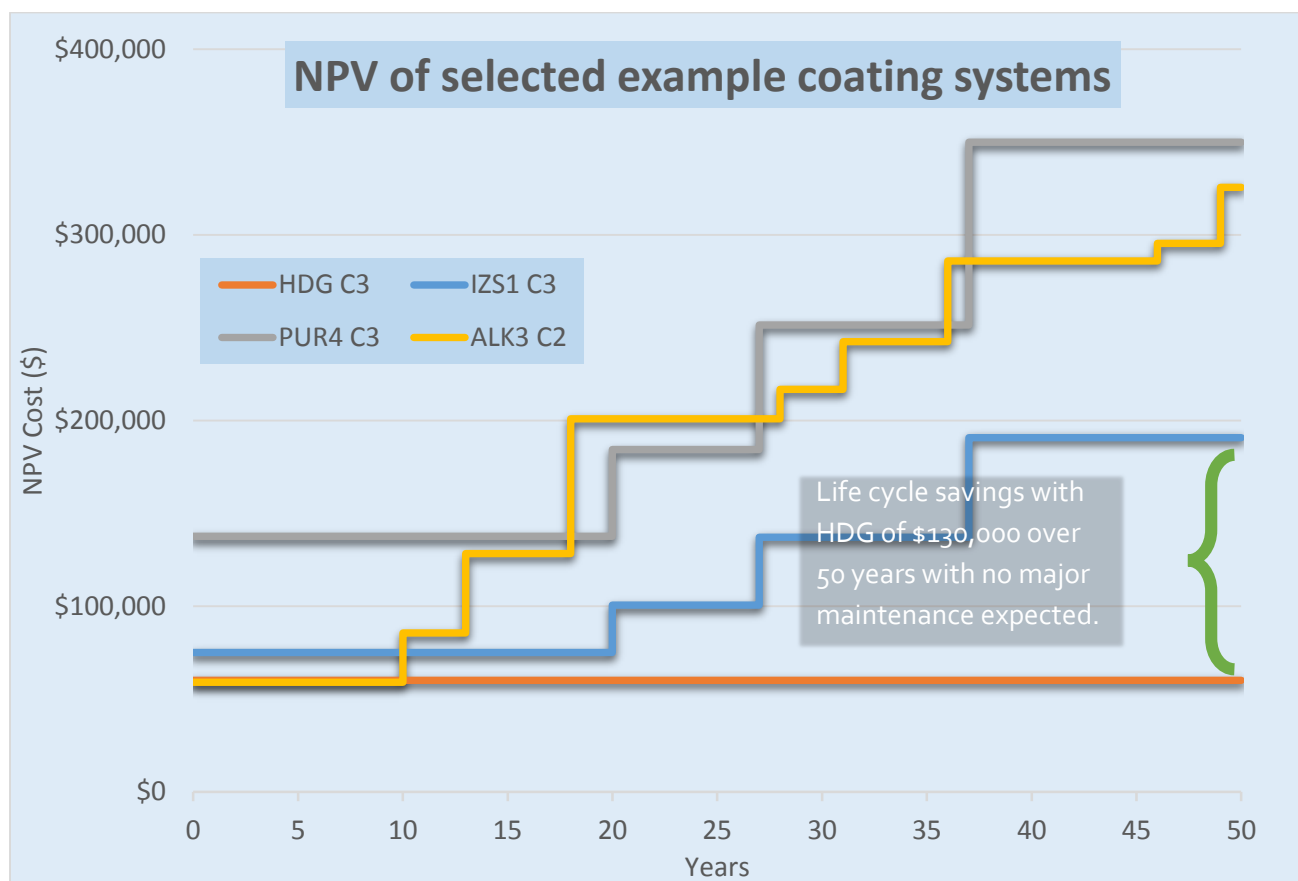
NPV of selected example coating systems

HDG C3
IZS1 C3
PUR4 C3
ALK3 C2

$400,000
$300,000
$200,000
$100,000
$0

NPV Cost ($)

Life cycle savings with HDG of $130,000 over 50 years with no major maintenance expected.

0 5 10 15 20 25 30 35 40 45 50

Years